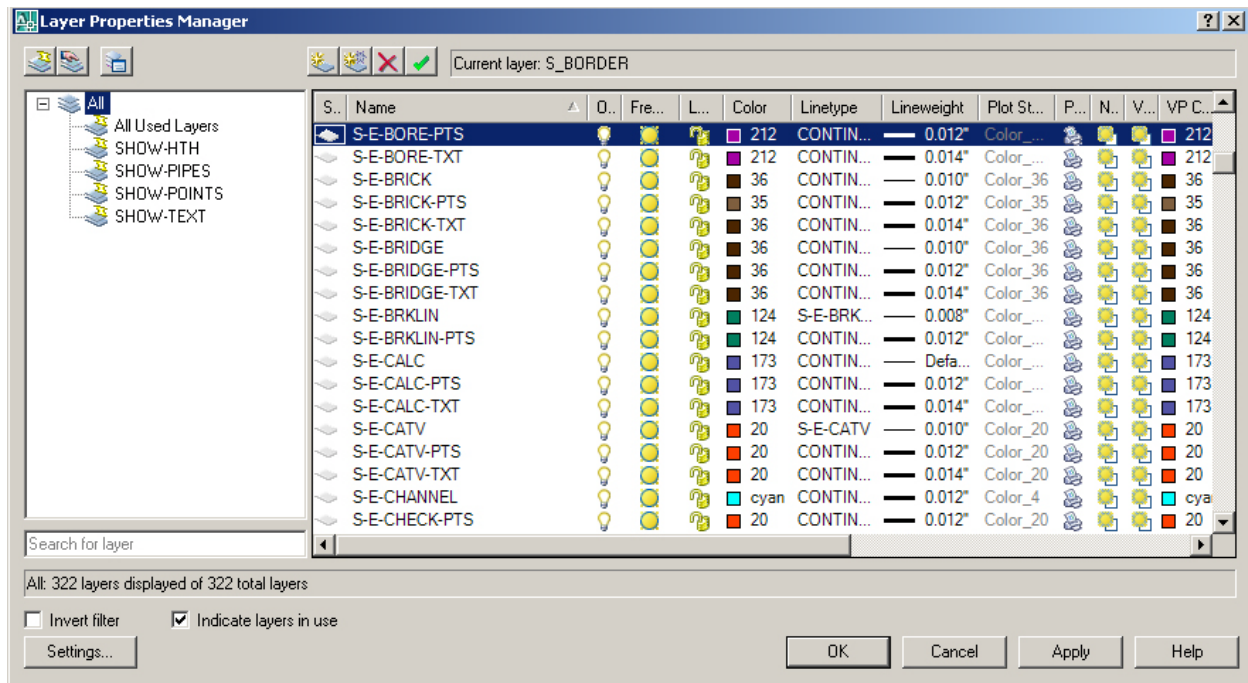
Layer Properties Manager

Current layer: S_BORDER

All
All Used Layers
SHOW-HTH
SHOW-PIPES
SHOW-POINTS
SHOW-TEXT

| S.. | Name | O.. | Fre... | L... | Color | Linetype | Lineweight | Plot St... | P... | N.. | V... | VP C... |
|---|---|---|---|---|---|---|---|---|---|---|---|---|
| | S-E-BORE-PTS | | | | 212 | CONTIN... | 0.012" | Color_... | | | | 212 |
| | S-E-BORE-TXT | | | | 212 | CONTIN... | 0.014" | Color_... | | | | 212 |
| | S-E-BRICK | | | | 36 | CONTIN... | 0.010" | Color_36 | | | | 36 |
| | S-E-BRICK-PTS | | | | 35 | CONTIN... | 0.012" | Color_35 | | | | 35 |
| | S-E-BRICK-TXT | | | | 36 | CONTIN... | 0.014" | Color_36 | | | | 36 |
| | S-E-BRIDGE | | | | 36 | CONTIN... | 0.010" | Color_36 | | | | 36 |
| | S-E-BRIDGE-PTS | | | | 36 | CONTIN... | 0.012" | Color_36 | | | | 36 |
| | S-E-BRIDGE-TXT | | | | 36 | CONTIN... | 0.014" | Color_36 | | | | 36 |
| | S-E-BRKLIN | | | | 124 | S-E-BRK... | 0.008" | Color_... | | | | 124 |
| | S-E-BRKLIN-PTS | | | | 124 | CONTIN... | 0.012" | Color_... | | | | 124 |
| | S-E-CALC | | | | 173 | CONTIN... | Defa... | Color_... | | | | 173 |
| | S-E-CALC-PTS | | | | 173 | CONTIN... | 0.012" | Color_... | | | | 173 |
| | S-E-CALC-TXT | | | | 173 | CONTIN... | 0.014" | Color_... | | | | 173 |
| | S-E-CATV | | | | 20 | S-E-CATV | 0.010" | Color_20 | | | | 20 |
| | S-E-CATV-PTS | | | | 20 | CONTIN... | 0.012" | Color_20 | | | | 20 |
| | S-E-CATV-TXT | | | | 20 | CONTIN... | 0.014" | Color_20 | | | | 20 |
| | S-E-CHANNEL | | | | cyan | CONTIN... | 0.012" | Color_4 | | | | cya |
| | S-E-CHECK-PTS | | | | 20 | CONTIN... | 0.012" | Color_20 | | | | 20 |

Search for layer

All: 322 layers displayed of 322 total layers

Invert filter
Indicate layers in use

Settings...
OK
Cancel
Apply
Help